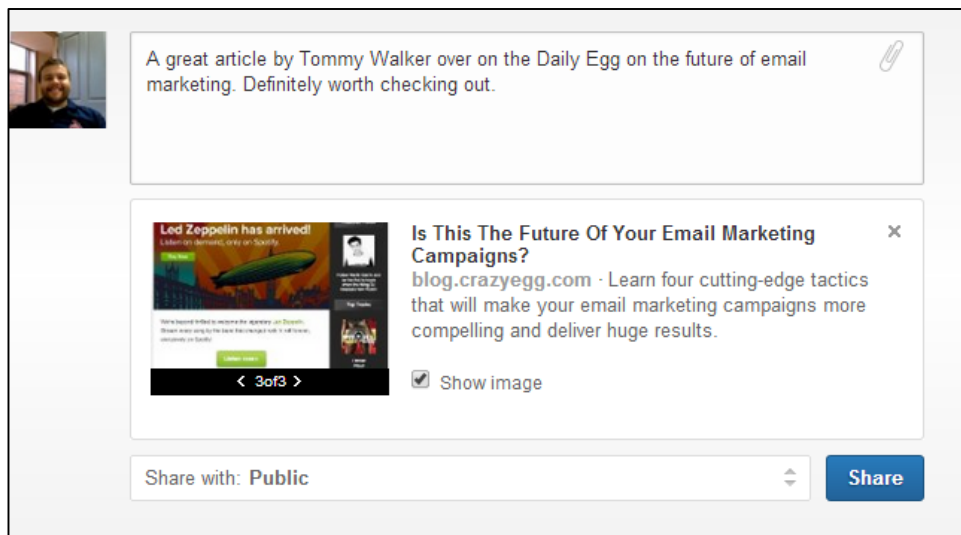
A great article by Tommy Walker over on the Daily Egg on the future of email marketing. Definitely worth checking out.

Led Zeppelin has arrived!
Listen on demand, only on Spotify.

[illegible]

< 3of3 >

Is This The Future Of Your Email Marketing Campaigns?
blog.crazyegg.com · Learn four cutting-edge tactics that will make your email marketing campaigns more compelling and deliver huge results.

×

Show image

Share with: Public

Share